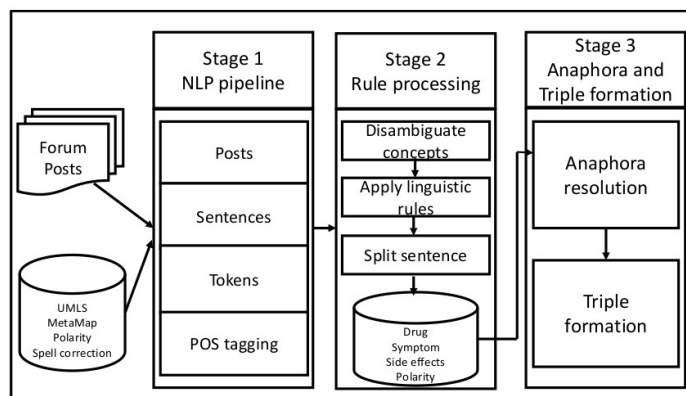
Forum Posts

UMLS
MetaMap
Polarity
Spell correction

Stage 1
NLP pipeline

Posts

Sentences

Tokens

POS tagging

Stage 2
Rule processing

Disambiguate concepts

Apply linguistic rules

Split sentence

Drug
Symptom
Side effects
Polarity

Stage 3
Anaphora and Triple formation

Anaphora resolution

Triple formation